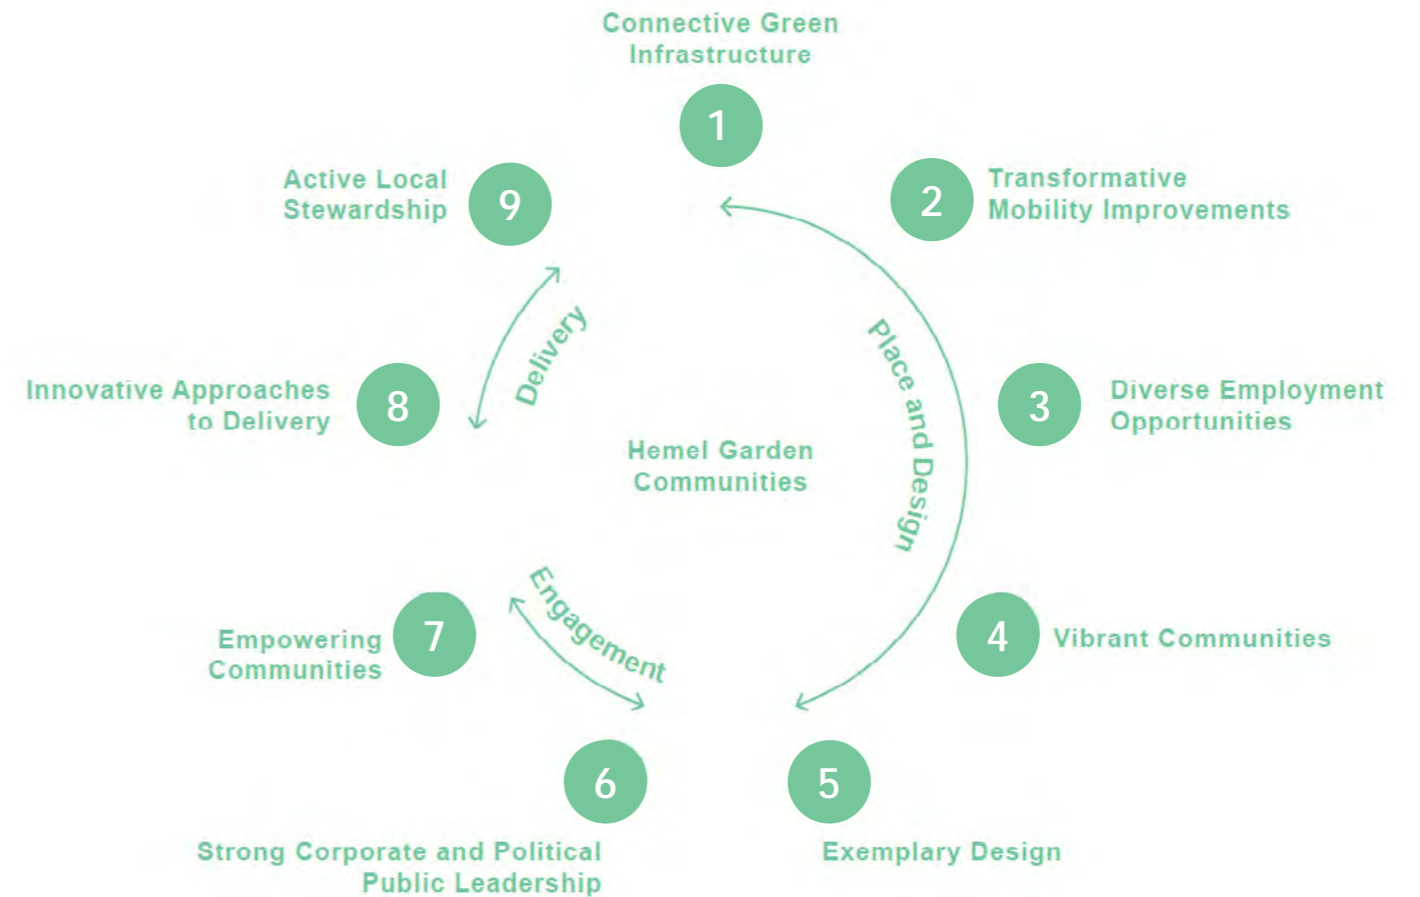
Connective Green Infrastructure

1

2

Transformative Mobility Improvements

3

Diverse Employment Opportunities

4

Vibrant Communities

5

Exemplary Design

6

Strong Corporate and Political Public Leadership

7

Empowering Communities

8

Innovative Approaches to Delivery

9

Active Local Stewardship

Place and Design

Engagement

Delivery

Hemel Garden Communities